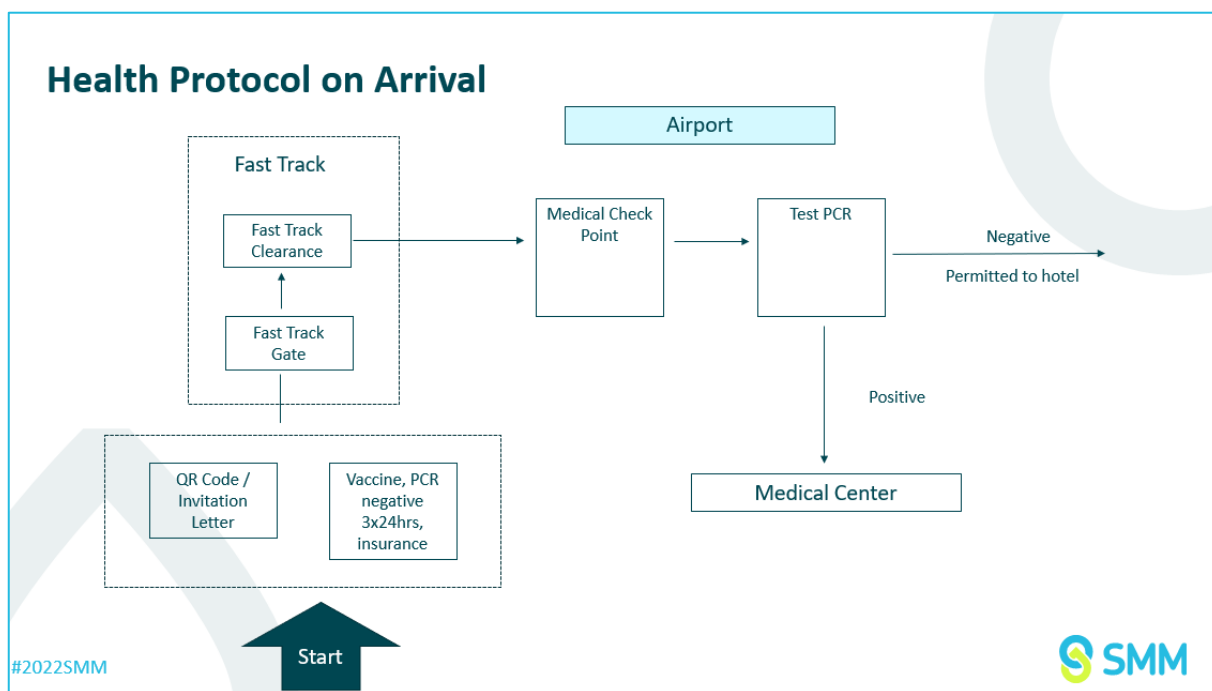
Health Protocol on Arrival

Airport

Fast Track

Fast Track Clearance

Fast Track Gate

Medical Check Point

Test PCR

Negative

Permitted to hotel

Positive

Medical Center

QR Code / Invitation Letter

Vaccine, PCR negative 3x24hrs, insurance

Start

#2022SMM

SMM